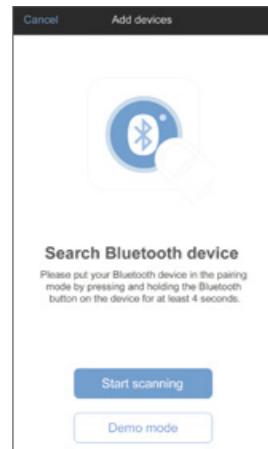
Cancel
Add devices

Search Bluetooth device

Please put your Bluetooth device in the pairing mode by pressing and holding the Bluetooth button on the device for at least 4 seconds.

Start scanning

Demo mode